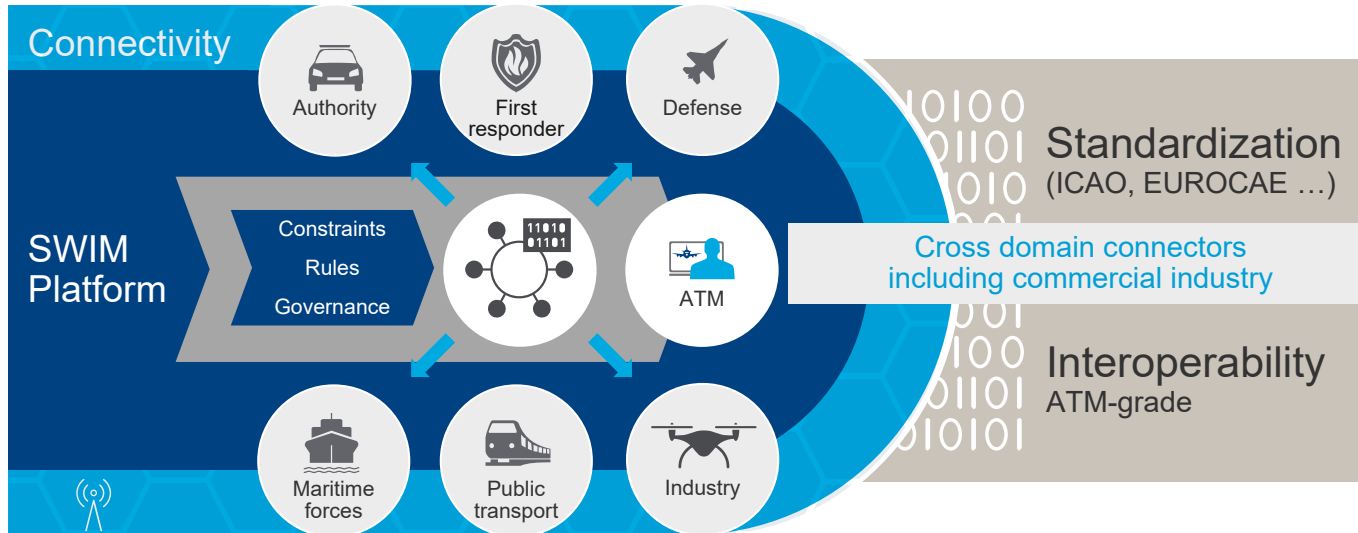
Connectivity

Authority

First responder

Defense

SWIM Platform

Constraints

Rules

Governance

11010
01101

ATM

Maritime forces

Public transport

Industry

Standardization
(ICAO, EUROCAE …)

Cross domain connectors including commercial industry

Interoperability
ATM-grade